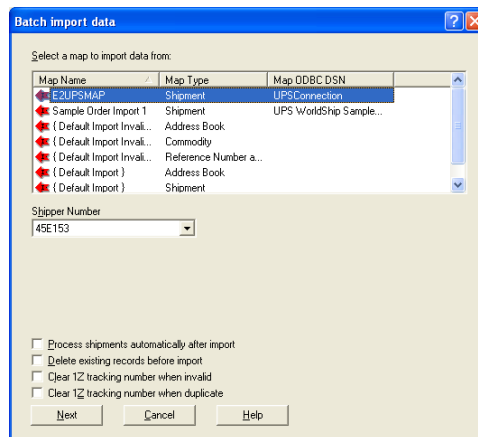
Batch import data

Select a map to import data from:

| Map Name | Map Type | Map ODBC DSN |
|---|---|---|
| E2UPSMAP | Shipment | UPSConnection |
| Sample Order Import 1 | Shipment | UPS WorldShip Sample... |
| { Default Import Invali... | Address Book | |
| { Default Import Invali... | Commodity | |
| { Default Import Invali... | Reference Number a... | |
| { Default Import } | Address Book | |
| { Default Import } | Shipment | |

Shipper Number
45E153

Process shipments automatically after import
Delete existing records before import
Clear 1Z tracking number when invalid
Clear 1Z tracking number when duplicate

Next
Cancel
Help